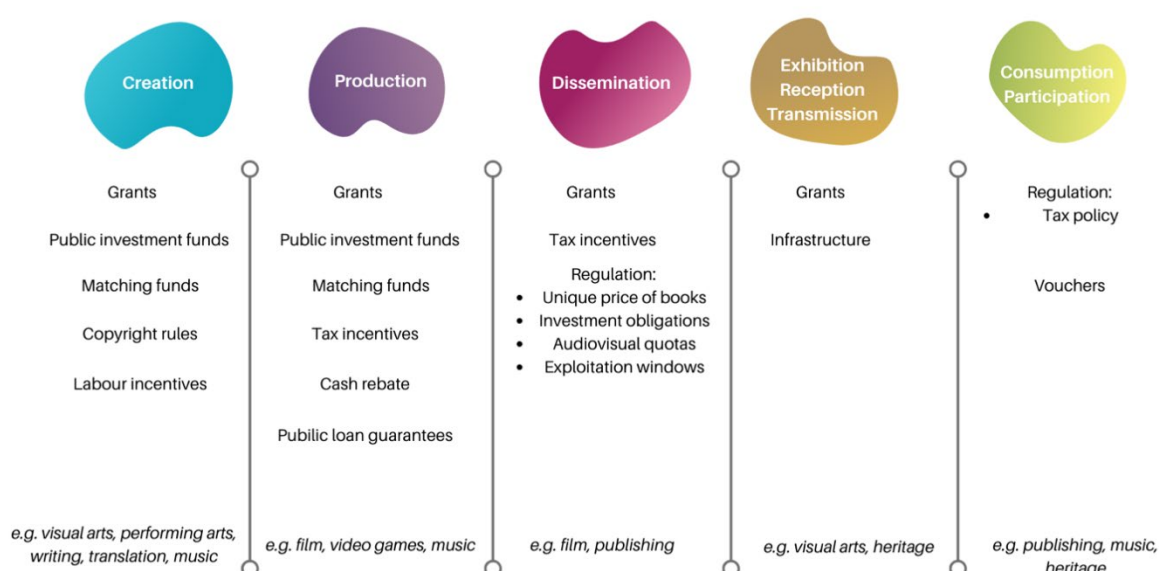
Creation

Grants

Public investment funds

Matching funds

Copyright rules

Labour incentives

e.g. visual arts, performing arts, writing, translation, music

Production

Grants

Public investment funds

Matching funds

Tax incentives

Cash rebate

Public loan guarantees

e.g. film, video games, music

Dissemination

Grants

Tax incentives

Regulation:
- Unique price of books
- Investment obligations
- Audiovisual quotas
- Exploitation windows

e.g. film, publishing

Exhibition Reception Transmission

Grants

Infrastructure

e.g. visual arts, heritage

Consumption Participation

Regulation:
- Tax policy

Vouchers

e.g. publishing, music, heritage